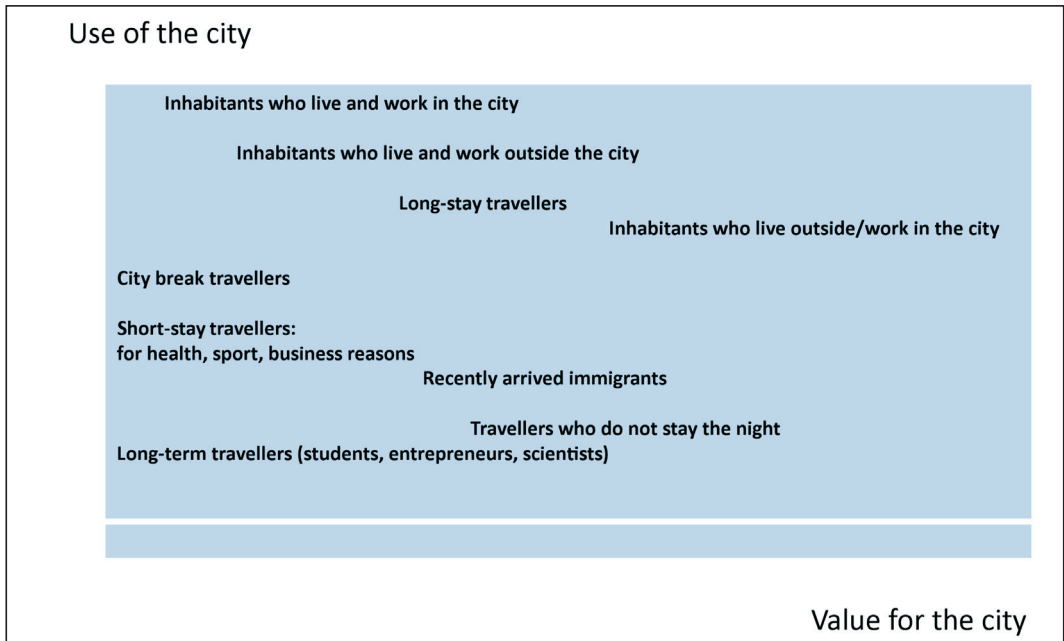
Use of the city

Inhabitants who live and work in the city

Inhabitants who live and work outside the city

Long-stay travellers

Inhabitants who live outside/work in the city

City break travellers

Short-stay travellers:
for health, sport, business reasons

Recently arrived immigrants

Travellers who do not stay the night

Long-term travellers (students, entrepreneurs, scientists)

Value for the city